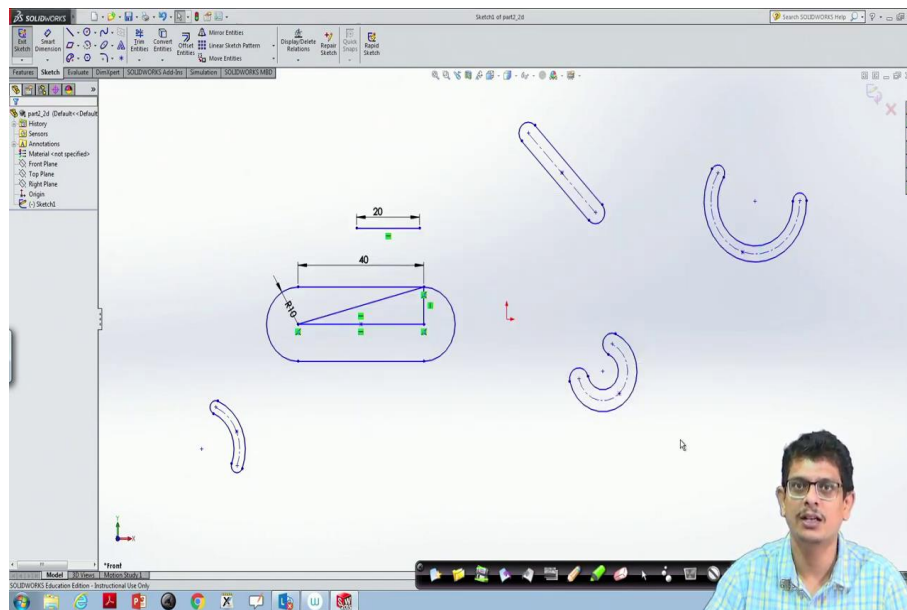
SOLIDWORKS

Sketch1 of part2_2d

Search SOLIDWORKS Help

Exit Sketch
Smart Dimension
Trim Entities
Convert Entities
Offset Entities
Mirror Entities
Linear Sketch Pattern
Move Entities
Display/Delete Relations
Repair Sketch
Quick Snaps
Rapid Sketch

Features | Sketch | Evaluate | DimXpert | SOLIDWORKS Add-Ins | Simulation | SOLIDWORKS MBD

part2_2d (Default<<Default
History
Sensors
Annotations
Material <not specified>
Front Plane
Top Plane
Right Plane
Origin
(-) Sketch1

20

40

R10

*Front

Model | 3D Views | Motion Study 1

SOLIDWORKS Education Edition - Instructional Use Only